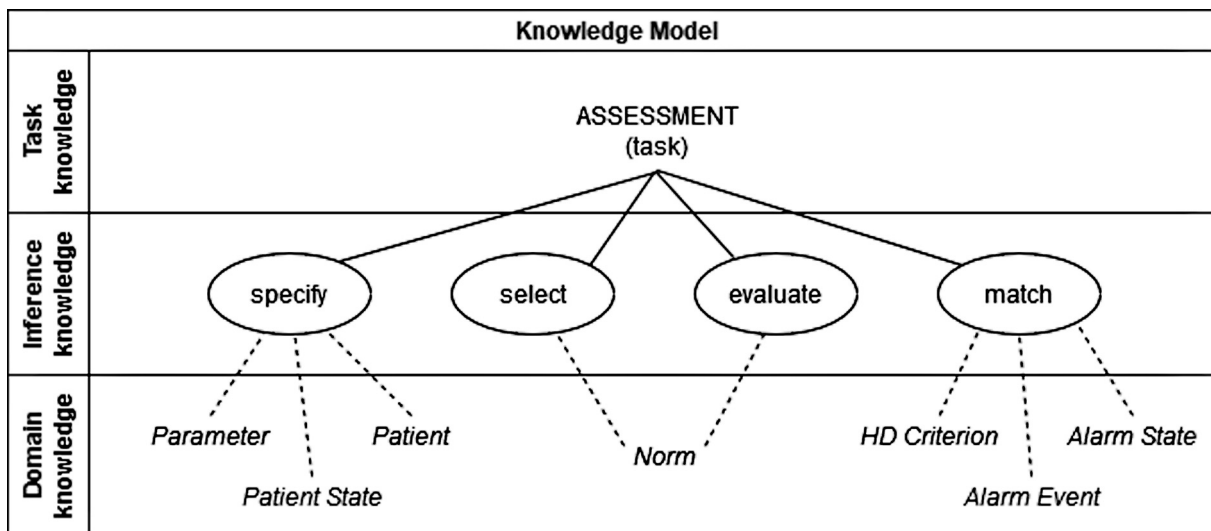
Knowledge Model

Task knowledge

ASSESSMENT
(task)

Inference knowledge

specify

select

evaluate

match

Domain knowledge

Parameter

Patient

Patient State

Norm

HD Criterion

Alarm State

Alarm Event